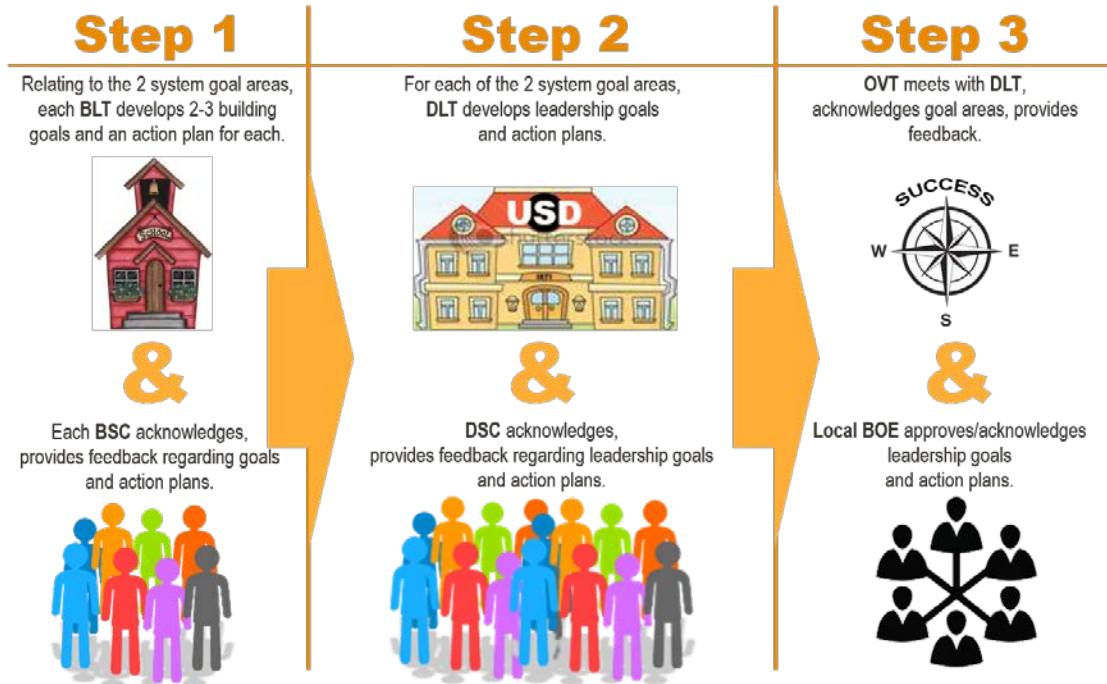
Step 1

Relating to the 2 system goal areas, each BLT develops 2-3 building goals and an action plan for each.

School

&

Each BSC acknowledges, provides feedback regarding goals and action plans.

Step 2

For each of the 2 system goal areas, DLT develops leadership goals and action plans.

USD

&

DSC acknowledges, provides feedback regarding leadership goals and action plans.

Step 3

OVT meets with DLT, acknowledges goal areas, provides feedback.

SUCCESS

W

E

S

&

Local BOE approves/acknowledges leadership goals and action plans.